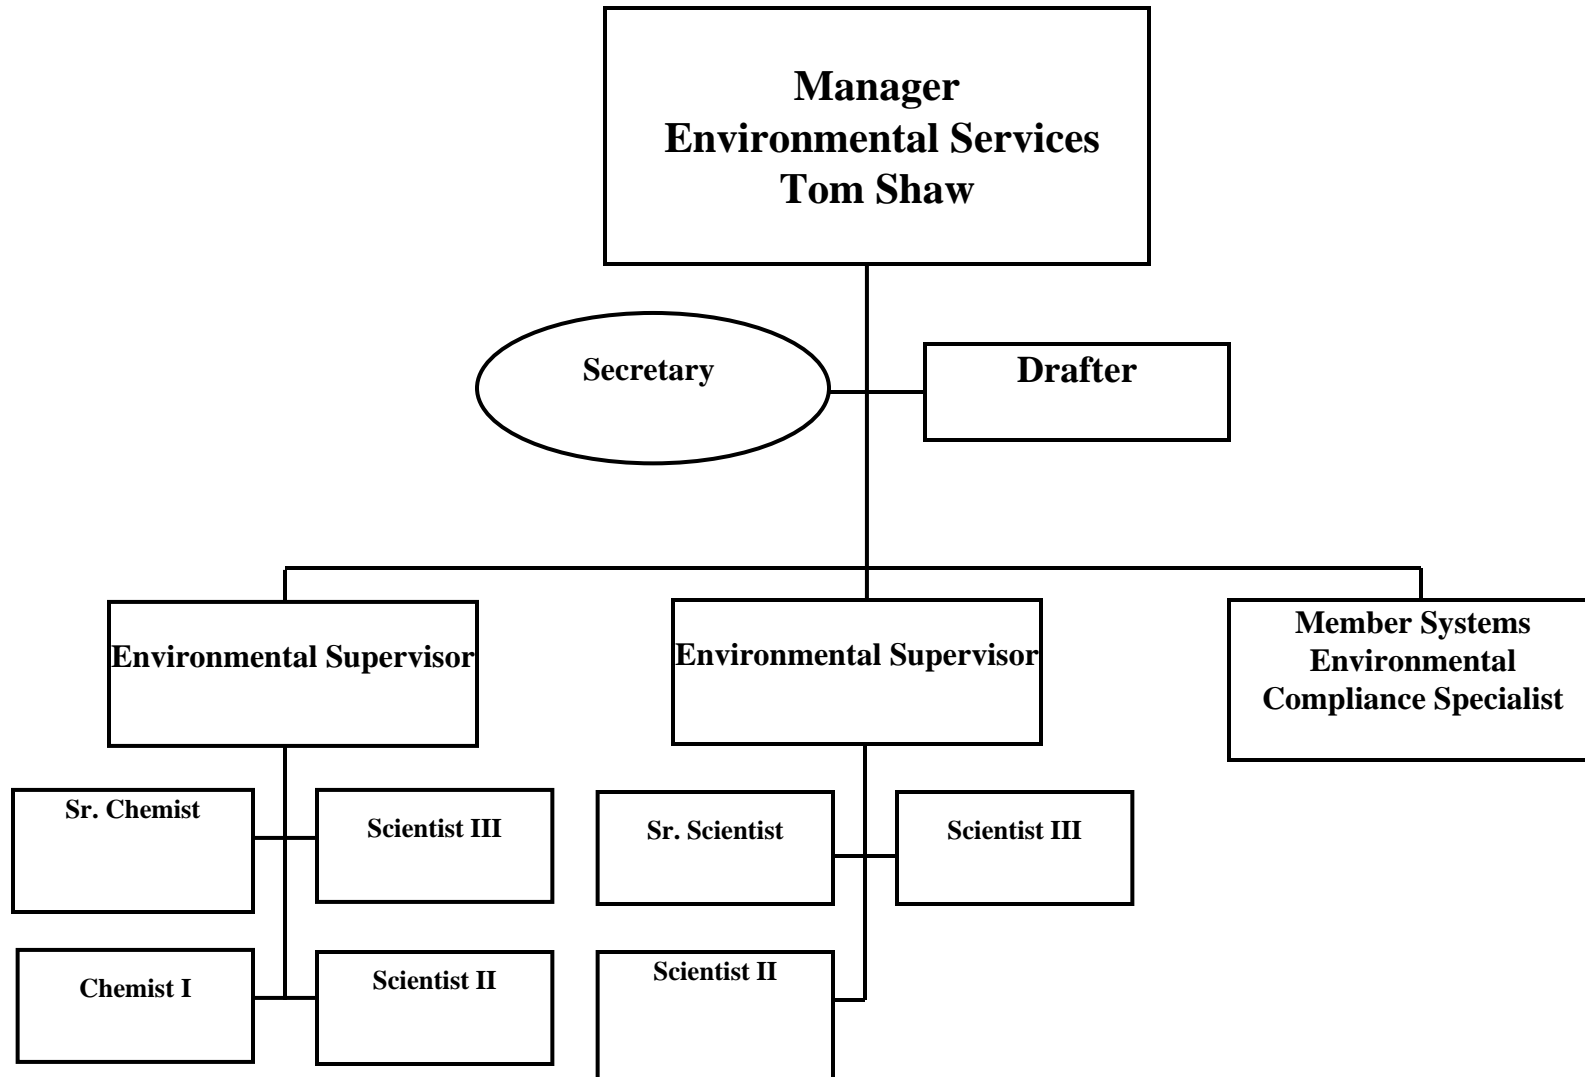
Manager
Environmental Services
Tom Shaw

Secretary

Drafter

Environmental Supervisor

Environmental Supervisor

Member Systems
Environmental
Compliance Specialist

Sr. Chemist

Scientist III

Chemist I

Scientist II

Sr. Scientist

Scientist III

Scientist II